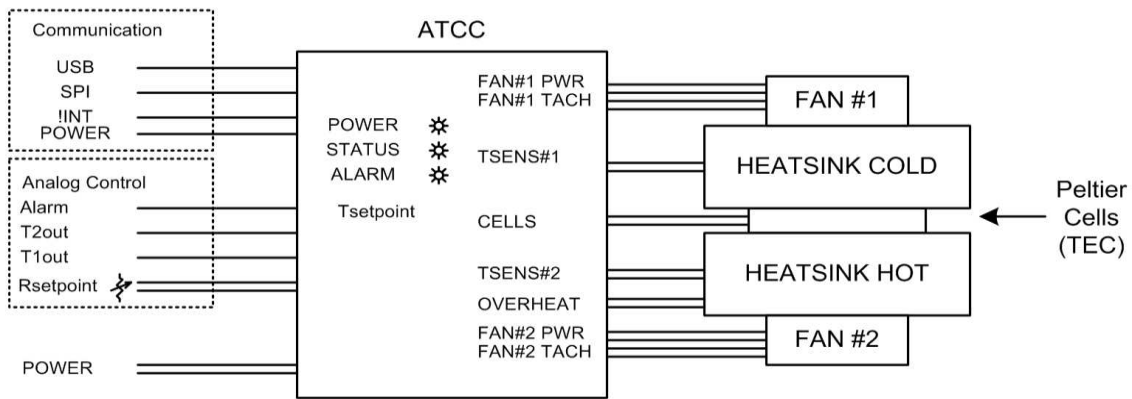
Communication
USB
SPI
!INT
POWER

Analog Control
Alarm
T2out
T1out
Rsetpoint

POWER

ATCC

POWER
STATUS
ALARM
Tsetpoint

FAN#1 PWR
FAN#1 TACH
TSENS#1
CELLS
TSENS#2
OVERHEAT
FAN#2 PWR
FAN#2 TACH

FAN #1
HEATSINK COLD
HEATSINK HOT
FAN #2

Peltier
Cells
(TEC)